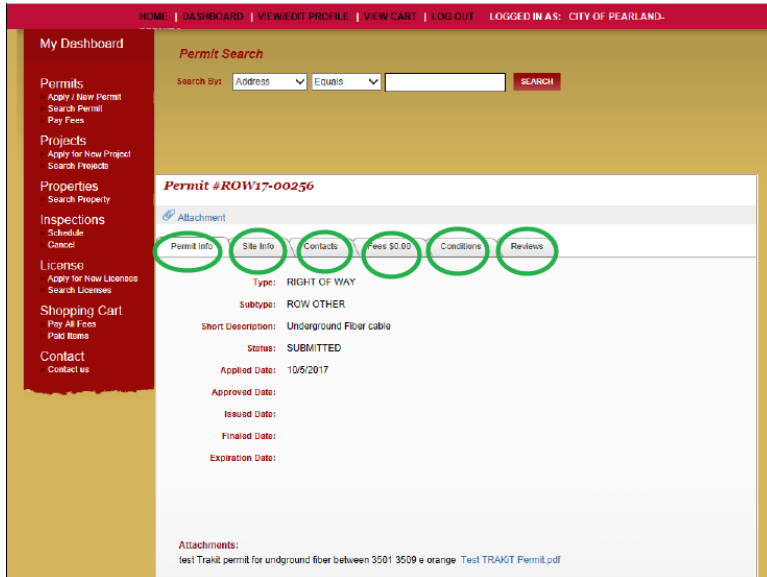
HOME | DASHBOARD | VIEW/EDIT PROFILE | VIEW CART | LOG OUT LOGGED IN AS: CITY OF PEARLAND-

My Dashboard

Permits
Apply / New Permit
Search Permit
Pay Fees

Projects
Apply for New Project
Search Projects

Properties
Search Property

Inspections
Schedule
Cancel

License
Apply for New Licenses
Search Licenses

Shopping Cart
Pay All Fees
Paid Items

Contact
Contact us

Permit Search

Search By: Address Equals SEARCH

Permit #ROW17-00256

Attachment

Permit Info | Site Info | Contacts | Fees $0.00 | Conditions | Reviews

Type: RIGHT OF WAY
Subtype: ROW OTHER
Short Description: Underground Fiber cable
Status: SUBMITTED
Applied Date: 10/5/2017
Approved Date:
Issued Date:
Finaled Date:
Expiration Date:

Attachments:
test Trakit permit for undground fiber between 3501 3509 e orange Test TRAKIT Permit.pdf